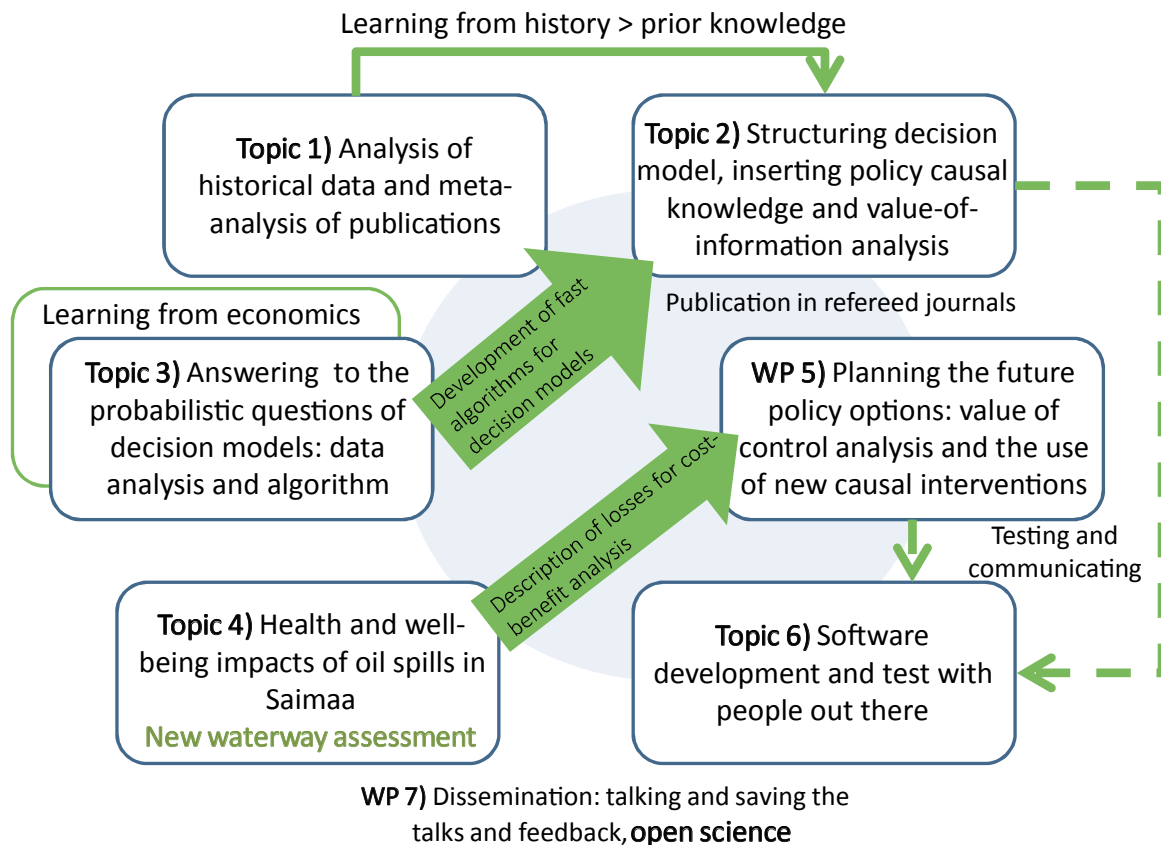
Learning from history > prior knowledge

Topic 1) Analysis of historical data and meta-analysis of publications

Topic 2) Structuring decision model, inserting policy causal knowledge and value-of-information analysis

Publication in refereed journals

Learning from economics

Topic 3) Answering to the probabilistic questions of decision models: data analysis and algorithm

Development of fast algorithms for decision models

WP 5) Planning the future policy options: value of control analysis and the use of new causal interventions

Description of losses for cost-benefit analysis

Testing and communicating

Topic 4) Health and well-being impacts of oil spills in Saimaa
New waterway assessment

Topic 6) Software development and test with people out there

WP 7) Dissemination: talking and saving the talks and feedback, open science